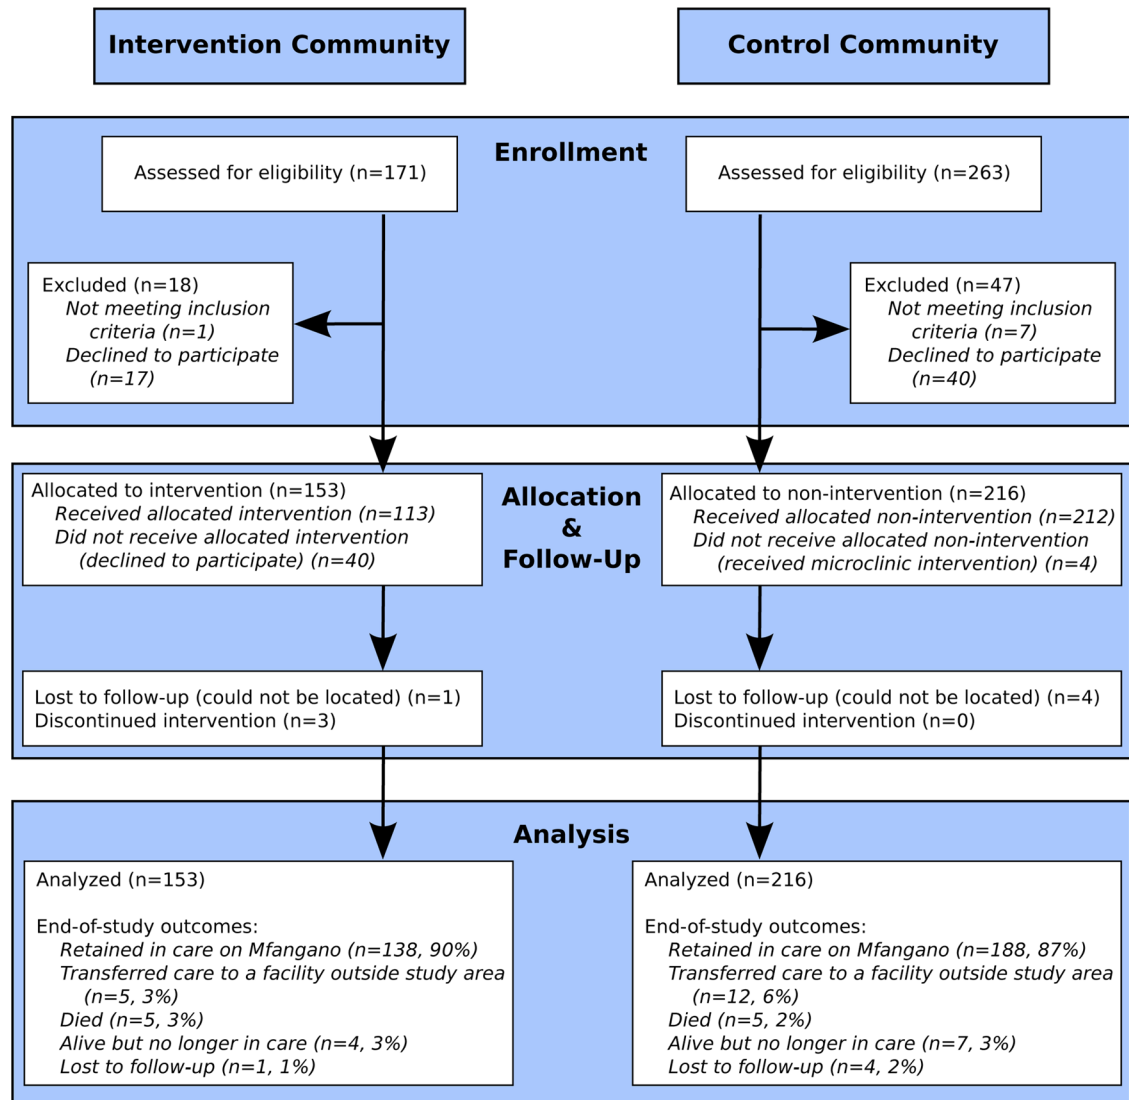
Intervention Community

Control Community

Enrollment

Assessed for eligibility (n=171)

Assessed for eligibility (n=263)

Excluded (n=18)
Not meeting inclusion criteria (n=1)
Declined to participate (n=17)

Excluded (n=47)
Not meeting inclusion criteria (n=7)
Declined to participate (n=40)

Allocation & Follow-Up

Allocated to intervention (n=153)
Received allocated intervention (n=113)
Did not receive allocated intervention (declined to participate) (n=40)

Allocated to non-intervention (n=216)
Received allocated non-intervention (n=212)
Did not receive allocated non-intervention (received microclinic intervention) (n=4)

Lost to follow-up (could not be located) (n=1)
Discontinued intervention (n=3)

Lost to follow-up (could not be located) (n=4)
Discontinued intervention (n=0)

Analysis

Analyzed (n=153)

End-of-study outcomes:
Retained in care on Mfangano (n=138, 90%)
Transferred care to a facility outside study area (n=5, 3%)
Died (n=5, 3%)
Alive but no longer in care (n=4, 3%)
Lost to follow-up (n=1, 1%)

Analyzed (n=216)

End-of-study outcomes:
Retained in care on Mfangano (n=188, 87%)
Transferred care to a facility outside study area (n=12, 6%)
Died (n=5, 2%)
Alive but no longer in care (n=7, 3%)
Lost to follow-up (n=4, 2%)